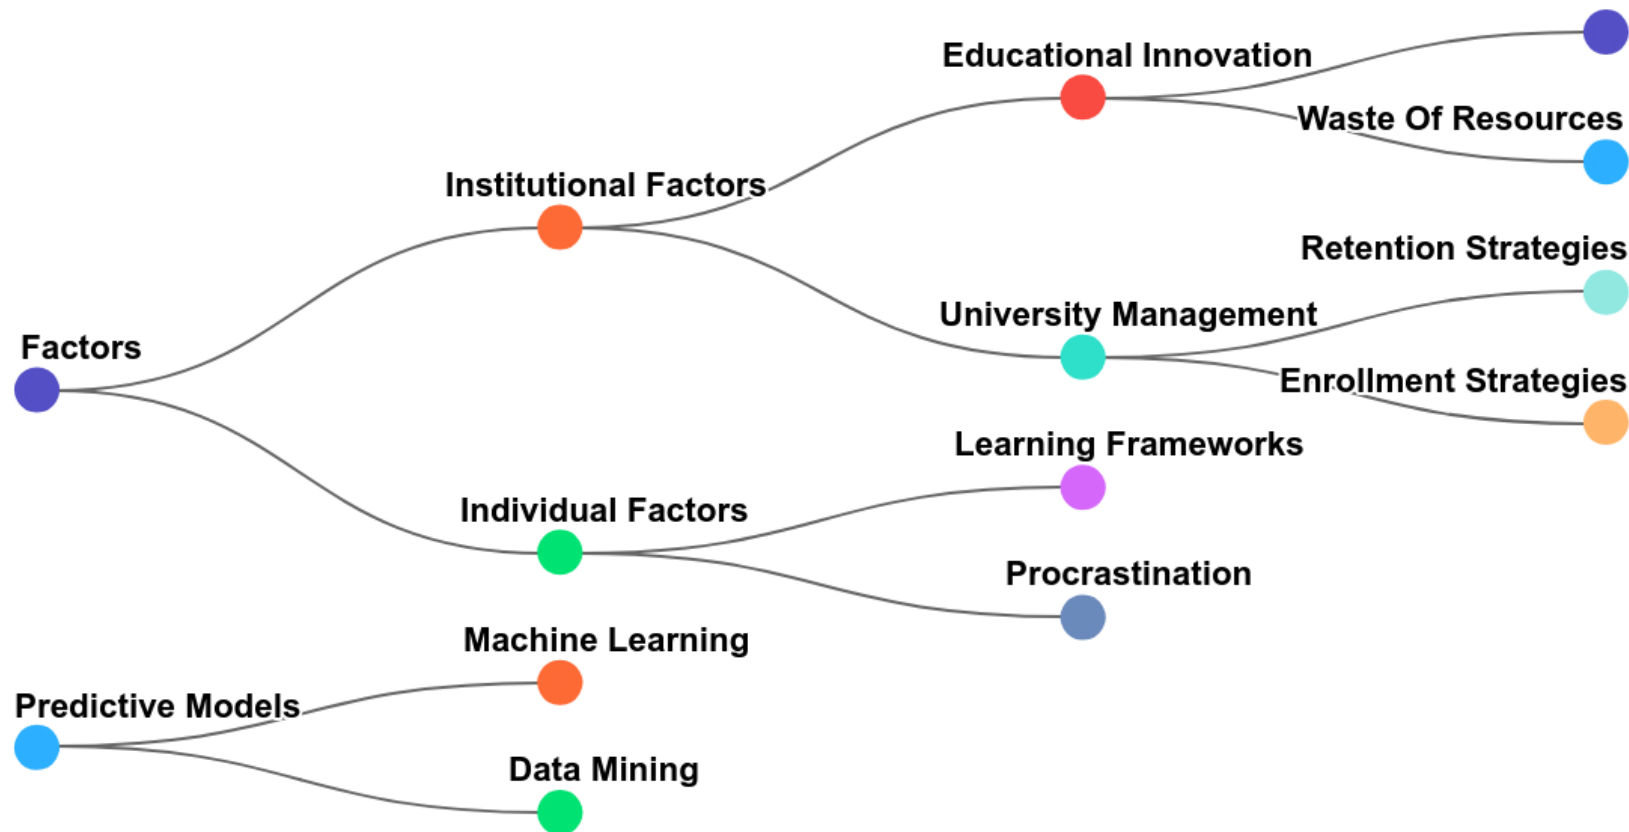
Factors

Institutional Factors

Educational Innovation

Waste Of Resources

University Management

Retention Strategies

Enrollment Strategies

Individual Factors

Learning Frameworks

Procrastination

Predictive Models

Machine Learning

Data Mining